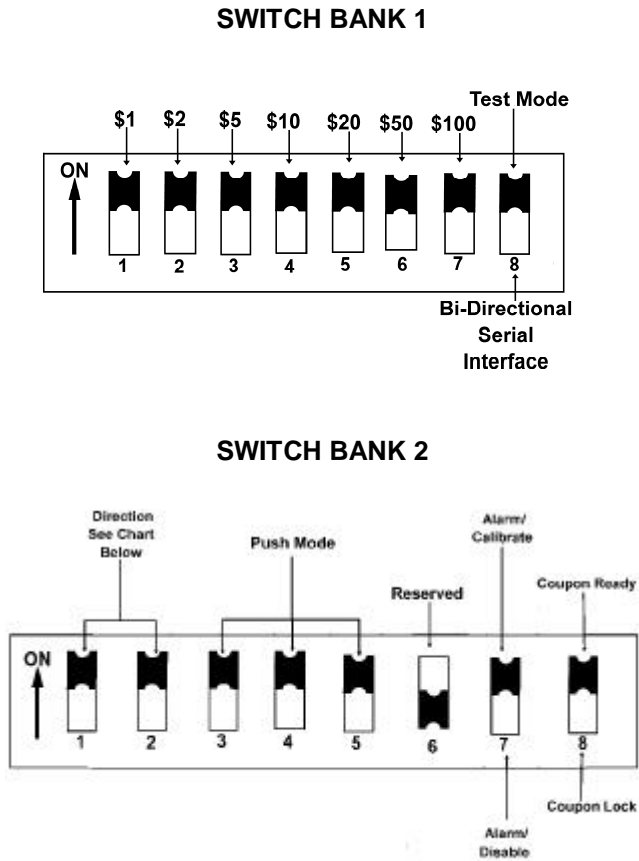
SWITCH BANK 1

Test Mode

$1 $2 $5 $10 $20 $50 $100

ON

1 2 3 4 5 6 7 8

Bi-Directional Serial Interface

SWITCH BANK 2

Direction See Chart Below

Push Mode

Alarm/ Calibrate

Reserved

Coupon Ready

ON

1 2 3 4 5 6 7 8

Coupon Lock

Alarm/ Disable